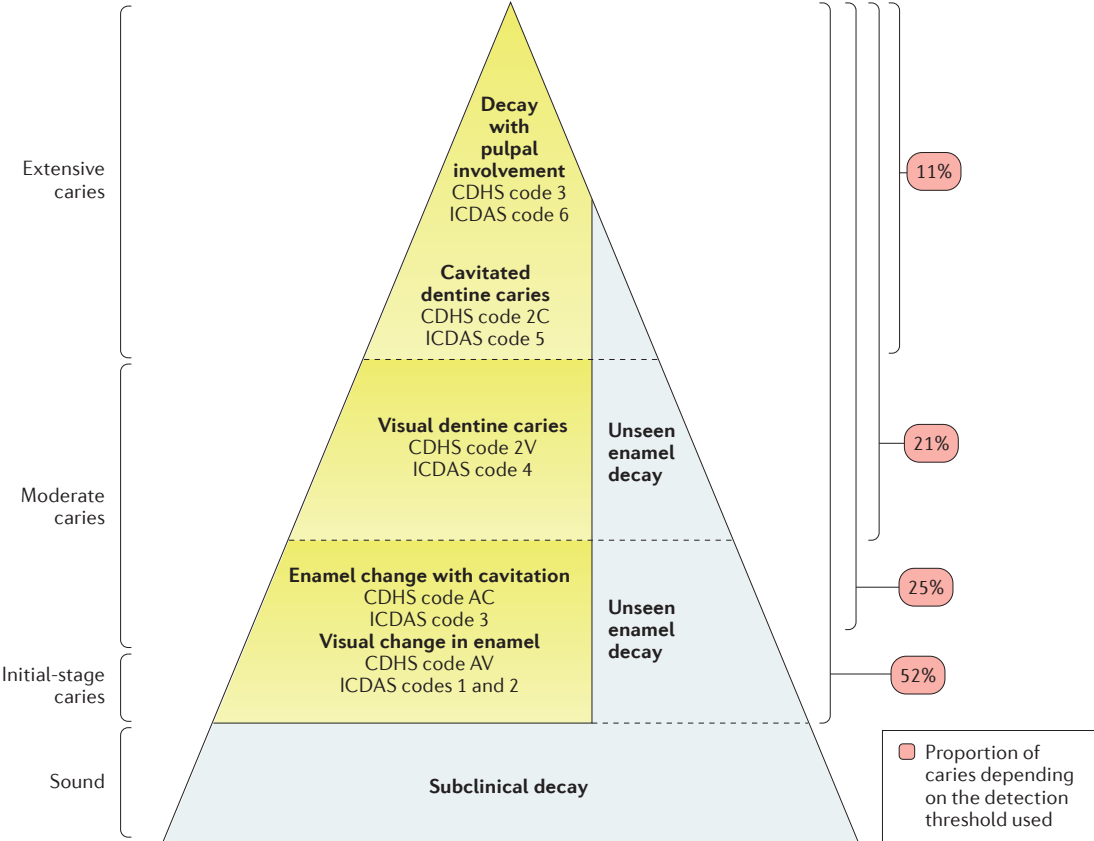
Extensive caries

Moderate caries

Initial-stage caries

Sound

**Decay with pulpal involvement**
CDHS code 3
ICDAS code 6

**Cavitated dentine caries**
CDHS code 2C
ICDAS code 5

**Visual dentine caries**
CDHS code 2V
ICDAS code 4

**Unseen enamel decay**

**Enamel change with cavitation**
CDHS code AC
ICDAS code 3
**Visual change in enamel**
CDHS code AV
ICDAS codes 1 and 2

**Unseen enamel decay**

**Subclinical decay**

11%

21%

25%

52%

Proportion of caries depending on the detection threshold used